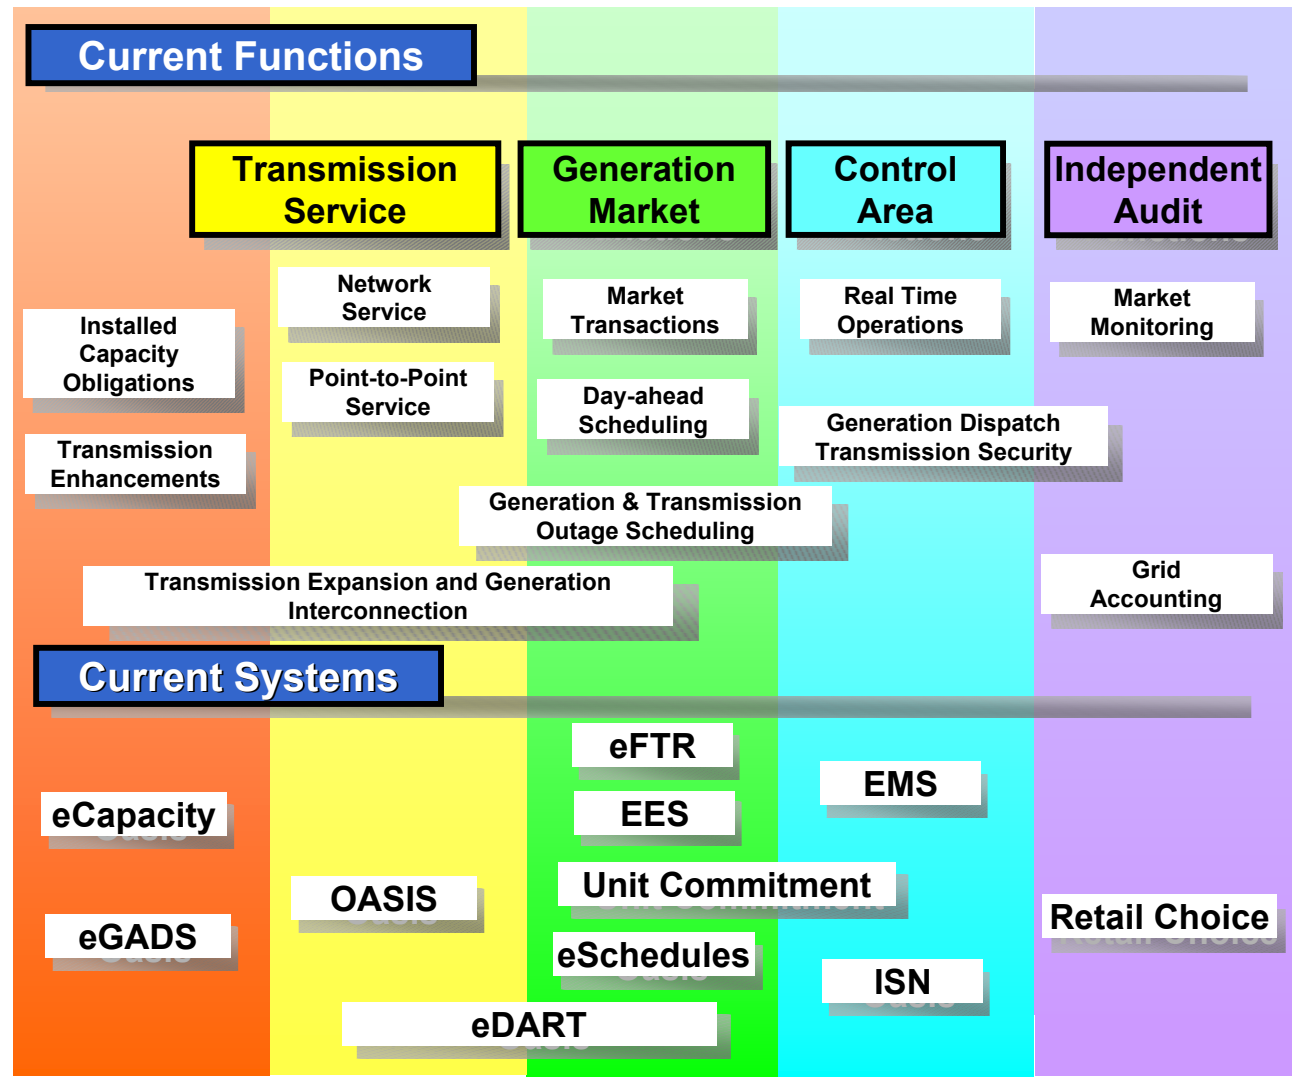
Current Functions

Transmission Service

Generation Market

Control Area

Independent Audit

Network Service

Market Transactions

Real Time Operations

Market Monitoring

Installed Capacity Obligations

Point-to-Point Service

Day-ahead Scheduling

Generation Dispatch Transmission Security

Transmission Enhancements

Generation & Transmission Outage Scheduling

Grid Accounting

Transmission Expansion and Generation Interconnection

Current Systems

eFTR

EMS

eCapacity

EES

Unit Commitment

OASIS

Retail Choice

eGADS

eSchedules

ISN

eDART